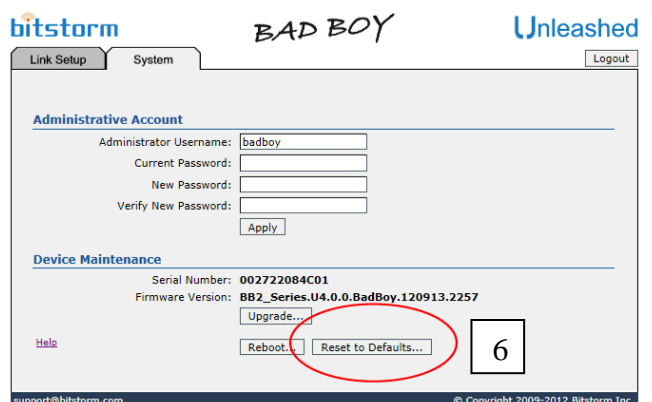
bitstorm
BAD BOY
Unleashed

Link Setup
System
Logout

Administrative Account
Administrator Username: badboy
Current Password:
New Password:
Verify New Password:
Apply

Device Maintenance
Serial Number: 002722084C01
Firmware Version: BB2_Series.U4.0.0.BadBoy.120913.2257
Upgrade...
Help
Reboot...
Reset to Defaults...
6

support@bitstorm.com
© Copyright 2009-2012 Bitstorm Inc.